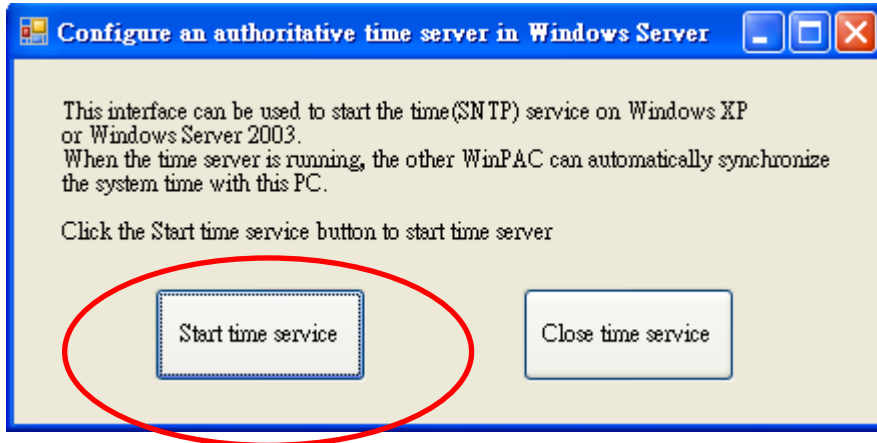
Configure an authoritative time server in Windows Server

This interface can be used to start the time(SNTP) service on Windows XP or Windows Server 2003.
When the time server is running, the other WinPAC can automatically synchronize the system time with this PC.

Click the Start time service button to start time server

Start time service

Close time service